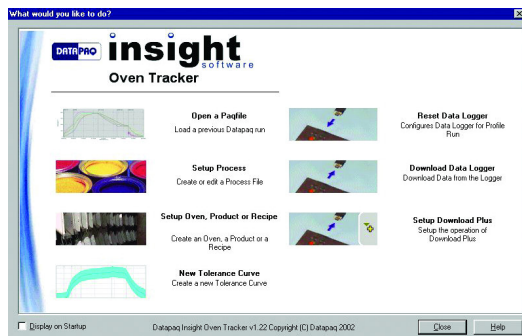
What would you like to do?

DATAPAQ insight software

Oven Tracker

Open a Paqfile
Load a previous Datapaq run

Reset Data Logger
Configures Data Logger for Profile Run

Setup Process
Create or edit a Process File

Download Data Logger
Download Data from the Logger

Setup Oven, Product or Recipe
Create an Oven, a Product or a Recipe

Setup Download Plus
Setup the operation of Download Plus

New Tolerance Curve
Create a new Tolerance Curve

Display on Startup

Datapaq Insight Oven Tracker v1.22 Copyright (C) Datapaq 2002

Close

Help